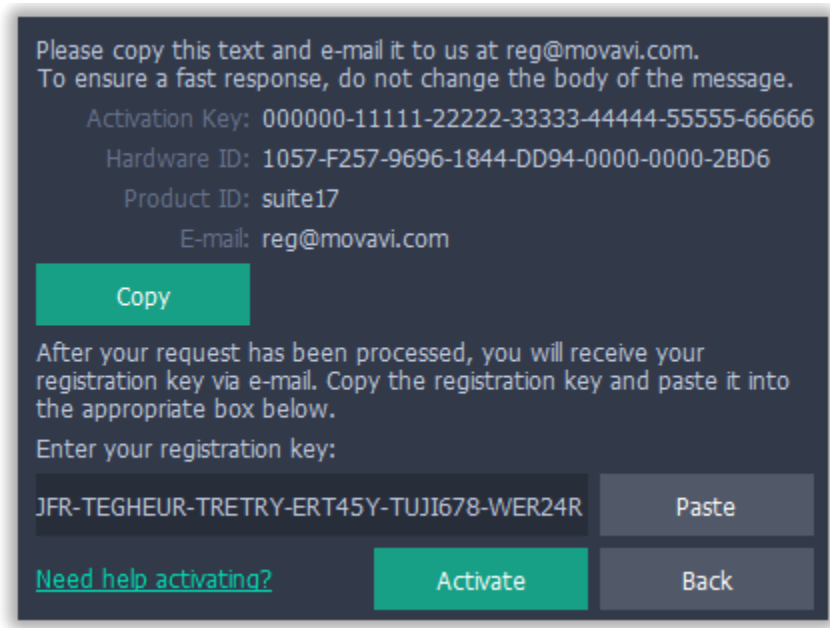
Please copy this text and e-mail it to us at reg@movavi.com.
To ensure a fast response, do not change the body of the message.

Activation Key: 000000-11111-22222-33333-44444-55555-66666
Hardware ID: 1057-F257-9696-1844-DD94-0000-0000-2BD6
Product ID: suite17
E-mail: reg@movavi.com

Copy

After your request has been processed, you will receive your registration key via e-mail. Copy the registration key and paste it into the appropriate box below.

Enter your registration key:

JFR-TEGHEUR-TRETRY-ERT45Y-TUJI678-WER24R

Paste

Need help activating?

Activate

Back